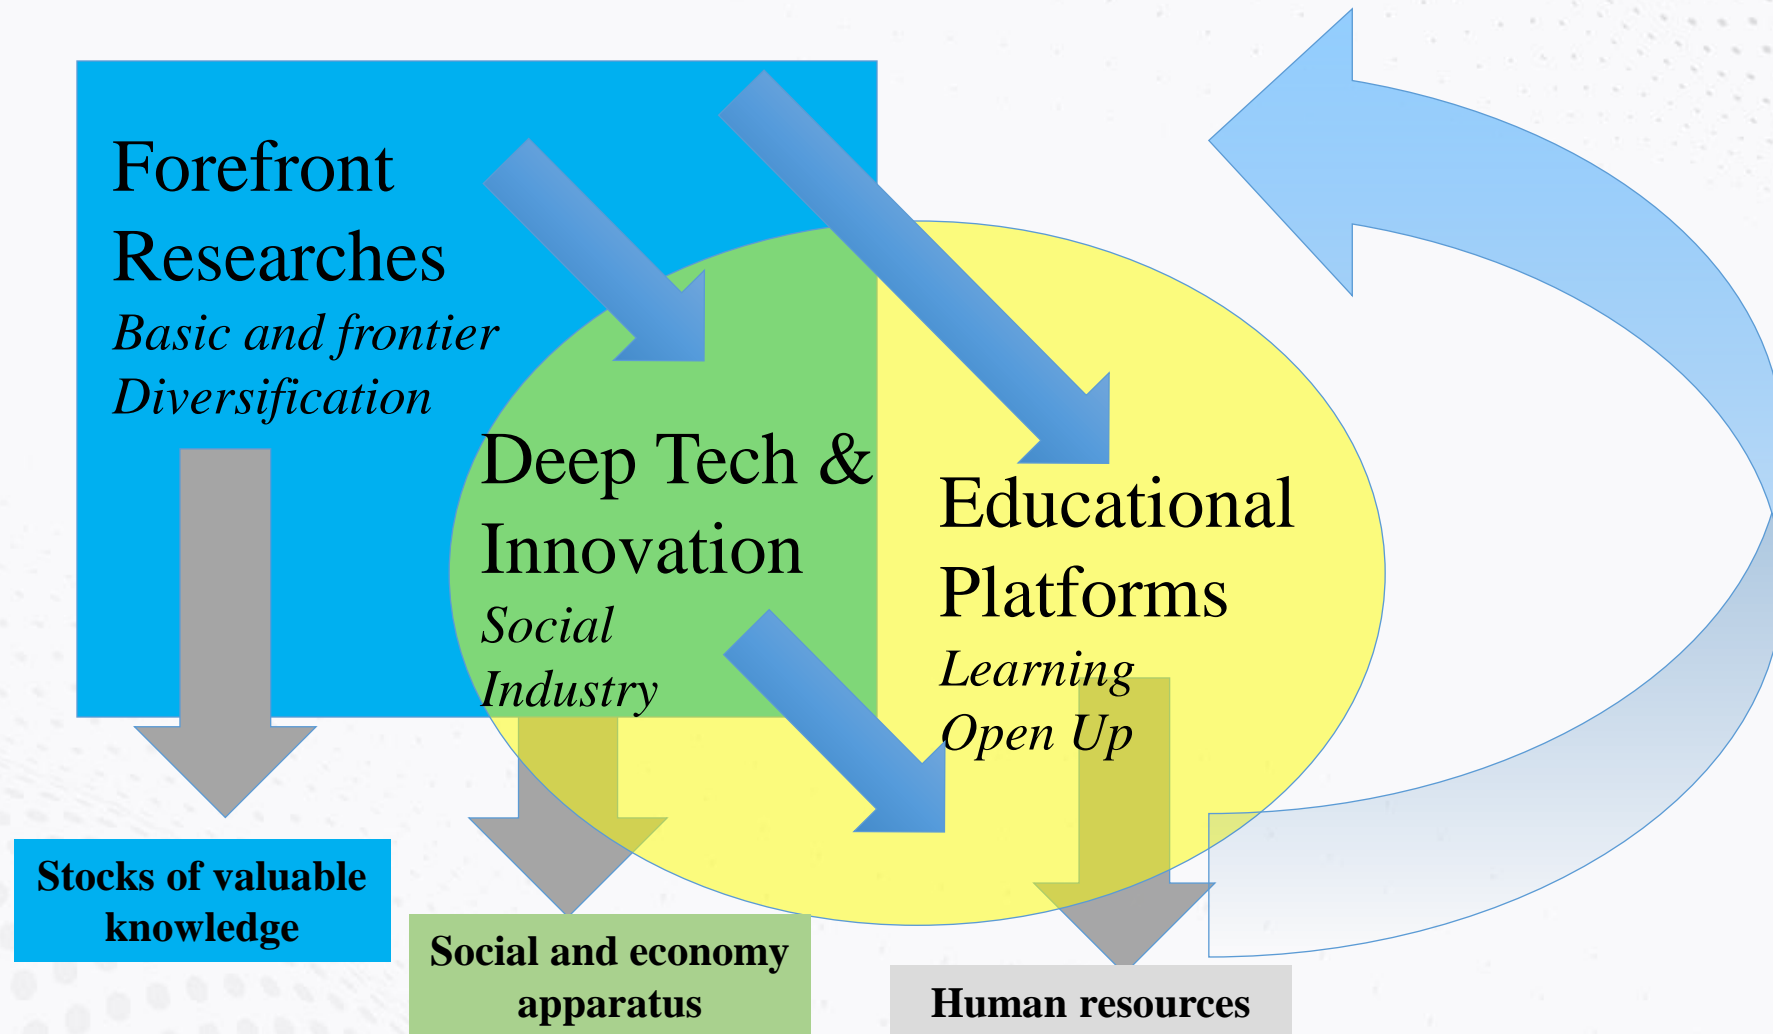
Forefront Researches
Basic and frontier
Diversification

Deep Tech & Innovation
Social
Industry

Educational Platforms
Learning
Open Up

Stocks of valuable knowledge

Social and economy apparatus

Human resources